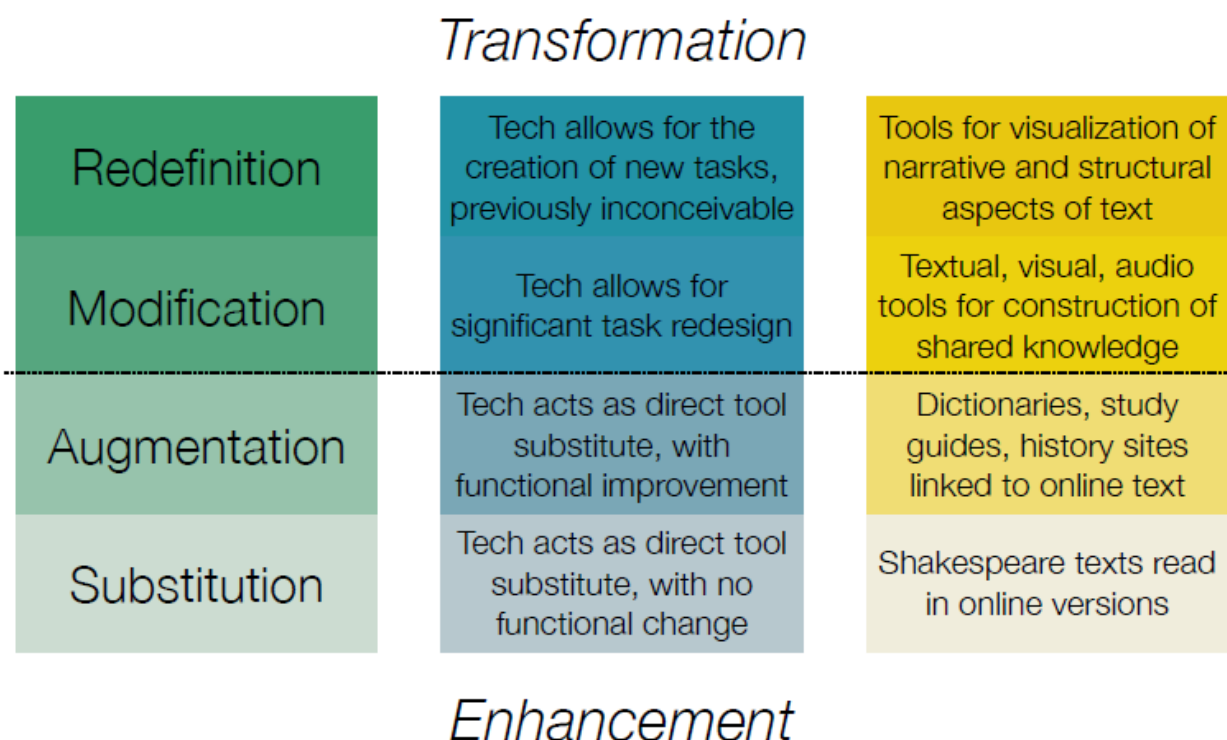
Transformation

| | | |
|---|---|---|
| Redefinition | Tech allows for the creation of new tasks, previously inconceivable | Tools for visualization of narrative and structural aspects of text |
| Modification | Tech allows for significant task redesign | Textual, visual, audio tools for construction of shared knowledge |
| Augmentation | Tech acts as direct tool substitute, with functional improvement | Dictionaries, study guides, history sites linked to online text |
| Substitution | Tech acts as direct tool substitute, with no functional change | Shakespeare texts read in online versions |

Enhancement